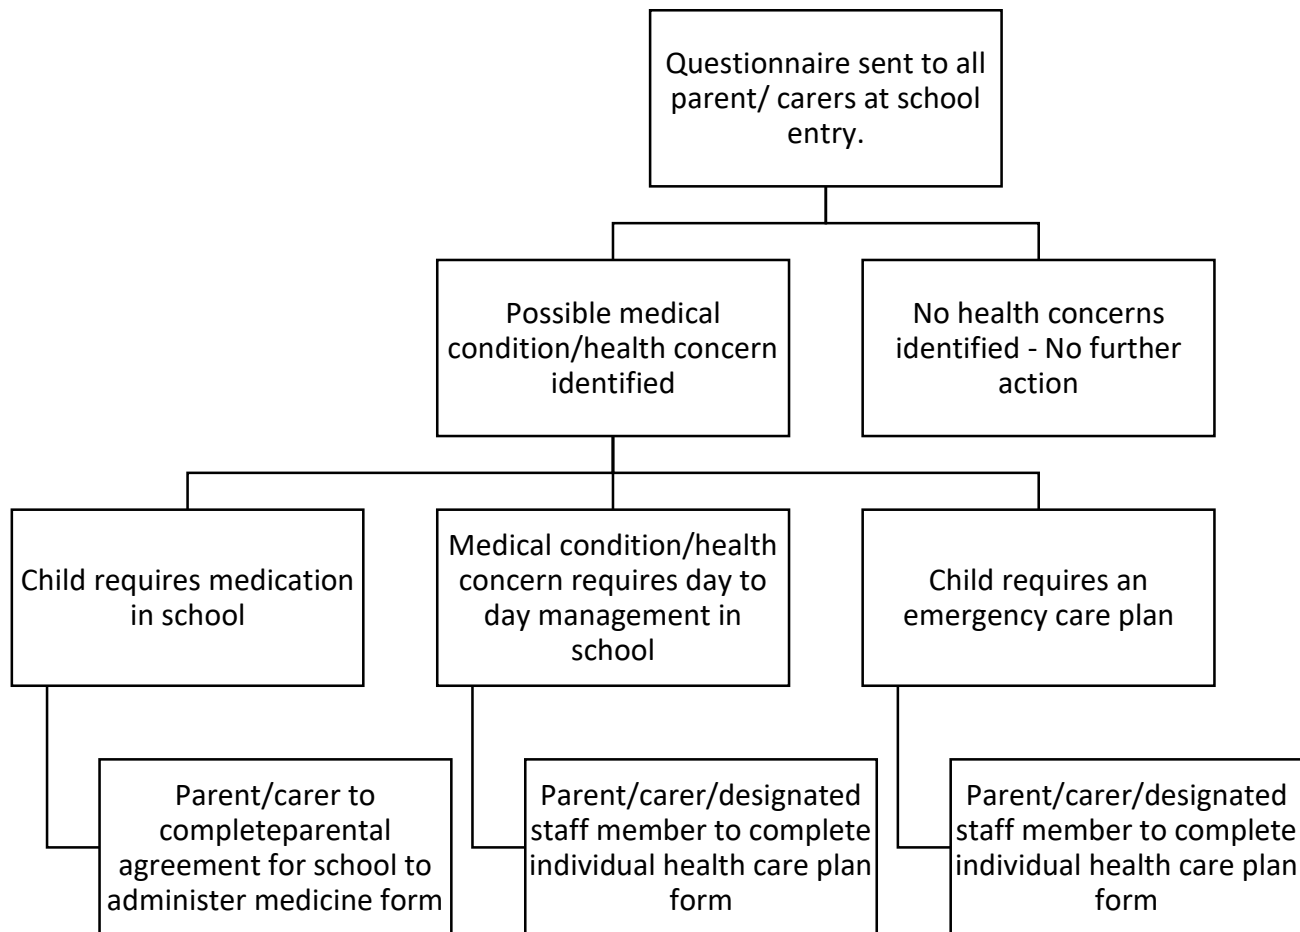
Questionnaire sent to all parent/ carers at school entry.

Possible medical condition/health concern identified

No health concerns identified - No further action

Child requires medication in school

Medical condition/health concern requires day to day management in school

Child requires an emergency care plan

Parent/carer to completeparental agreement for school to administer medicine form

Parent/carer/designated staff member to complete individual health care plan form

Parent/carer/designated staff member to complete individual health care plan form